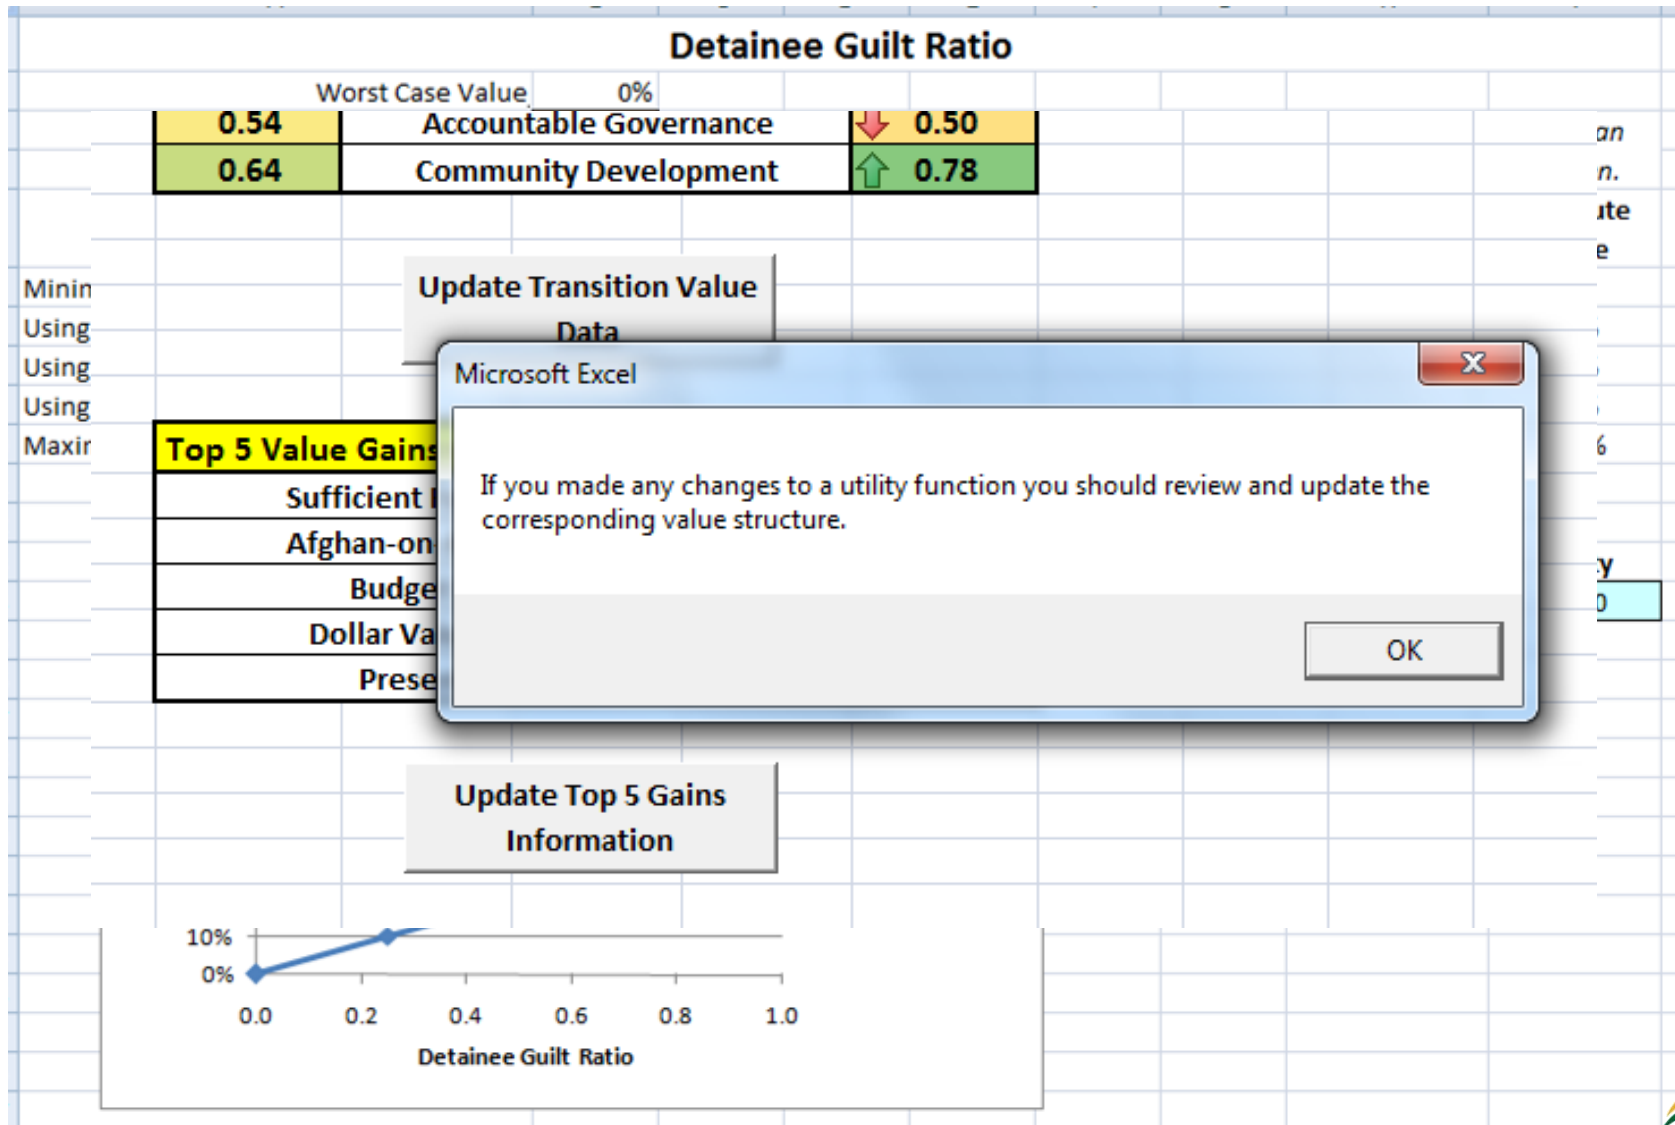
Detainee Guilt Ratio

Worst Case Value 0%

| 0.54 | Accountable Governance | 0.50 |
|---|---|---|
| 0.64 | Community Development | 0.78 |

an
n.
ıte
e

Minin
Using
Using
Using
Maxir

Update Transition Value Data

Top 5 Value Gains
Sufficient I
Afghan-on
Budge
Dollar Va
Prese

Microsoft Excel

If you made any changes to a utility function you should review and update the corresponding value structure.

OK

y
0

Update Top 5 Gains Information

10%
0%
0.0 0.2 0.4 0.6 0.8 1.0
Detainee Guilt Ratio